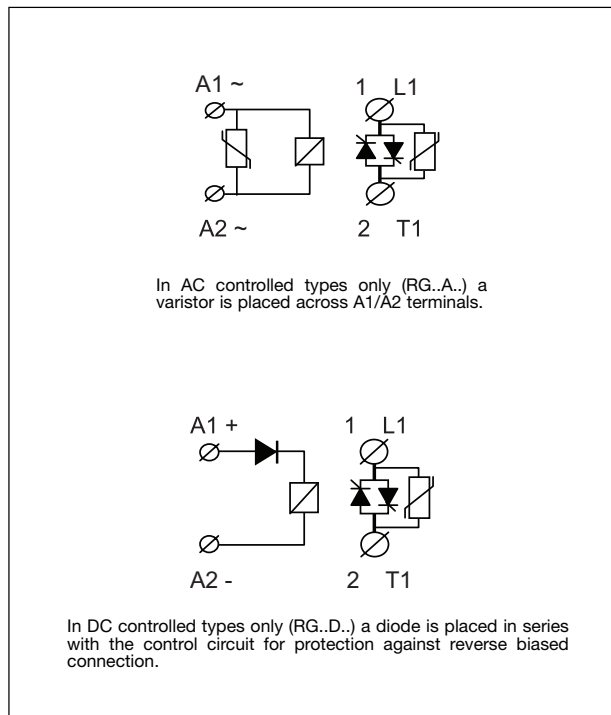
A1 ~

1 L1

A2 ~

2 T1

In AC controlled types only (RG..A..) a varistor is placed across A1/A2 terminals.

A1 +

1 L1

A2 -

2 T1

In DC controlled types only (RG..D..) a diode is placed in series with the control circuit for protection against reverse biased connection.